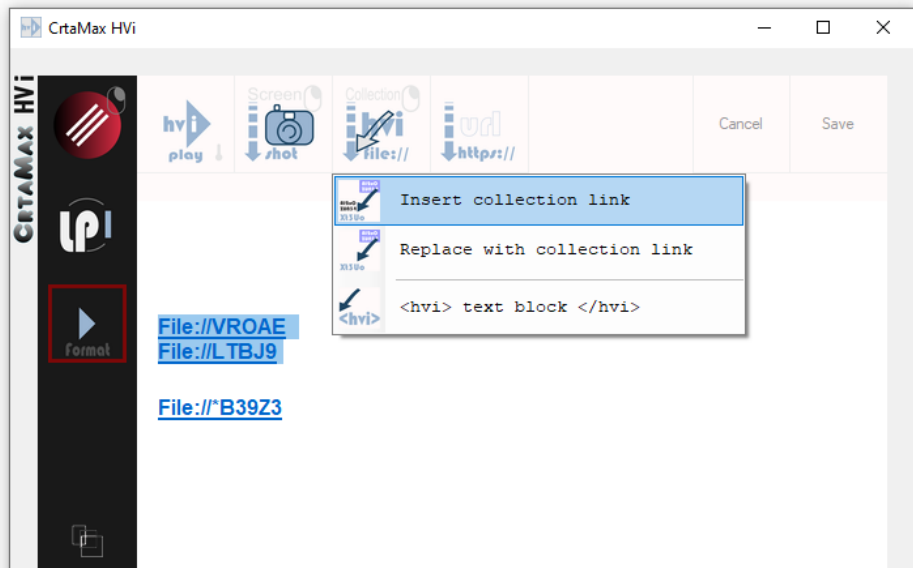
CrtaMax HVi

CrtaMax HVi

hvi play

Screen shot

Collection hvi file://

url https://

Cancel

Save

Insert collection link

Replace with collection link

<hvi> text block </hvi>

<hvi>

Format

File://VROAE
File://LTBJ9

File://*B39Z3